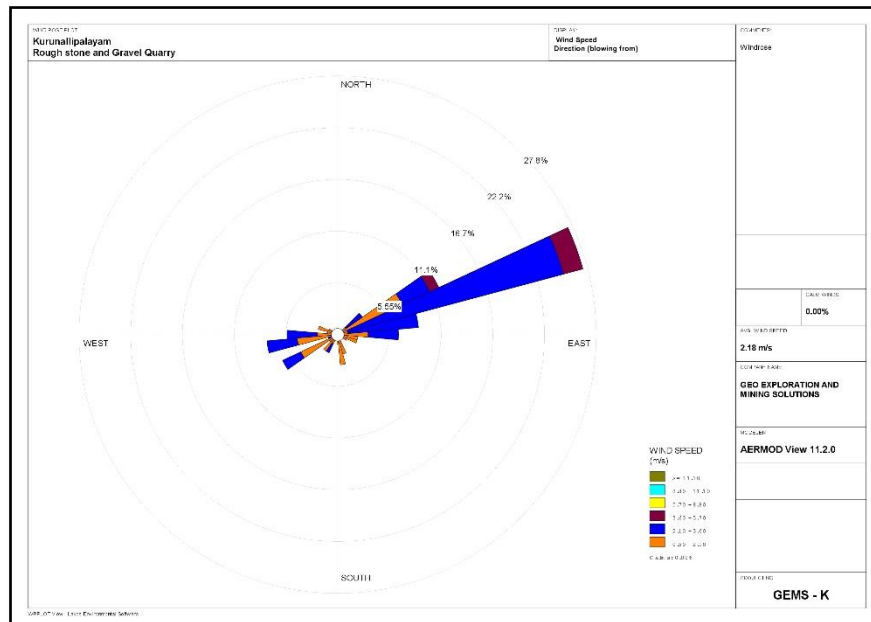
WIND ROSE PLOT:
Kurunallipalayam
Rough stone and Gravel Quarry

DISPLAY:
Wind Speed
Direction (blowing from)

COMMENTS:
Windrose

NORTH
27.8%
22.2%
16.7%
11.1%
5.55%
WEST
EAST
SOUTH

WIND SPEED
(m/s)
>= 11.10
8.80 - 11.10
5.70 - 8.80
3.60 - 5.70
2.10 - 3.60
0.50 - 2.10
Calms: 0.00%

CALM WINDS:
0.00%

AVG. WIND SPEED:
2.18 m/s

COMPANY NAME:
GEO EXPLORATION AND MINING SOLUTIONS

MODELER:
AERMOD View 11.2.0

PROJECT NO.:
GEMS - K

WRPLOT View - Lakes Environmental Software